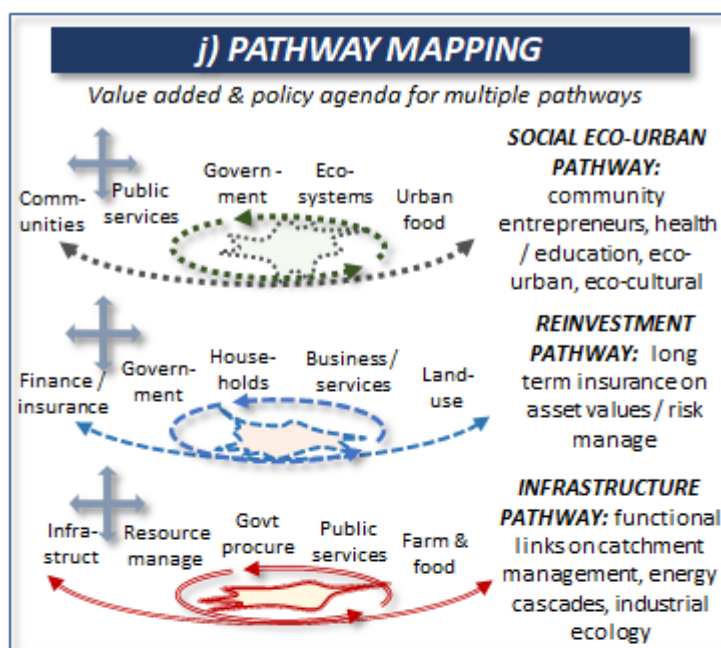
j) PATHWAY MAPPING

Value added & policy agenda for multiple pathways

Communities
Public services
Government
Ecosystems
Urban food

SOCIAL ECO-URBAN PATHWAY: community entrepreneurs, health / education, eco-urban, eco-cultural

Finance / insurance
Government
Households
Business / services
Land-use

REINVESTMENT PATHWAY: long term insurance on asset values / risk manage

Infrastruct
Resource manage
Govt procure
Public services
Farm & food

INFRASTRUCTURE PATHWAY: functional links on catchment management, energy cascades, industrial ecology